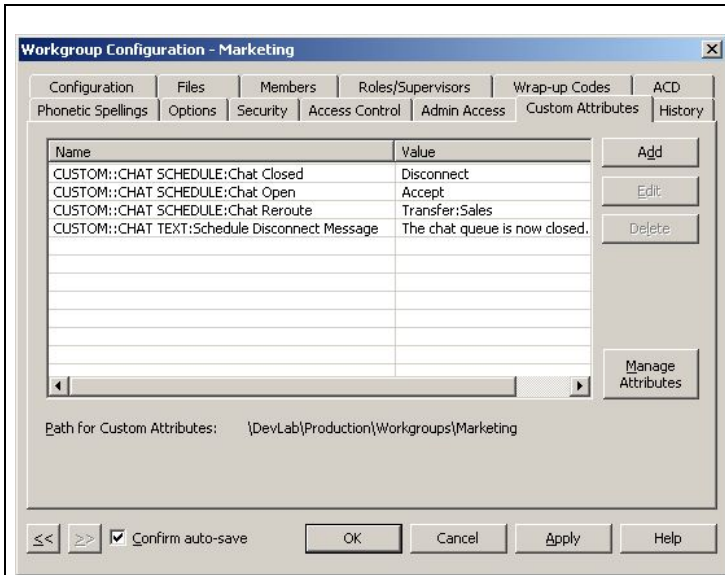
Workgroup Configuration - Marketing

Configuration | Files | Members | Roles/Supervisors | Wrap-up Codes | ACD
Phonetic Spellings | Options | Security | Access Control | Admin Access | Custom Attributes | History

| Name | Value |
|---|---|
| CUSTOM::CHAT SCHEDULE:Chat Closed | Disconnect |
| CUSTOM::CHAT SCHEDULE:Chat Open | Accept |
| CUSTOM::CHAT SCHEDULE:Chat Reroute | Transfer:Sales |
| CUSTOM::CHAT TEXT:Schedule Disconnect Message | The chat queue is now closed. |

Add
Edit
Delete
Manage Attributes

Path for Custom Attributes: \DevLab\Production\Workgroups\Marketing

<< >> Confirm auto-save OK Cancel Apply Help